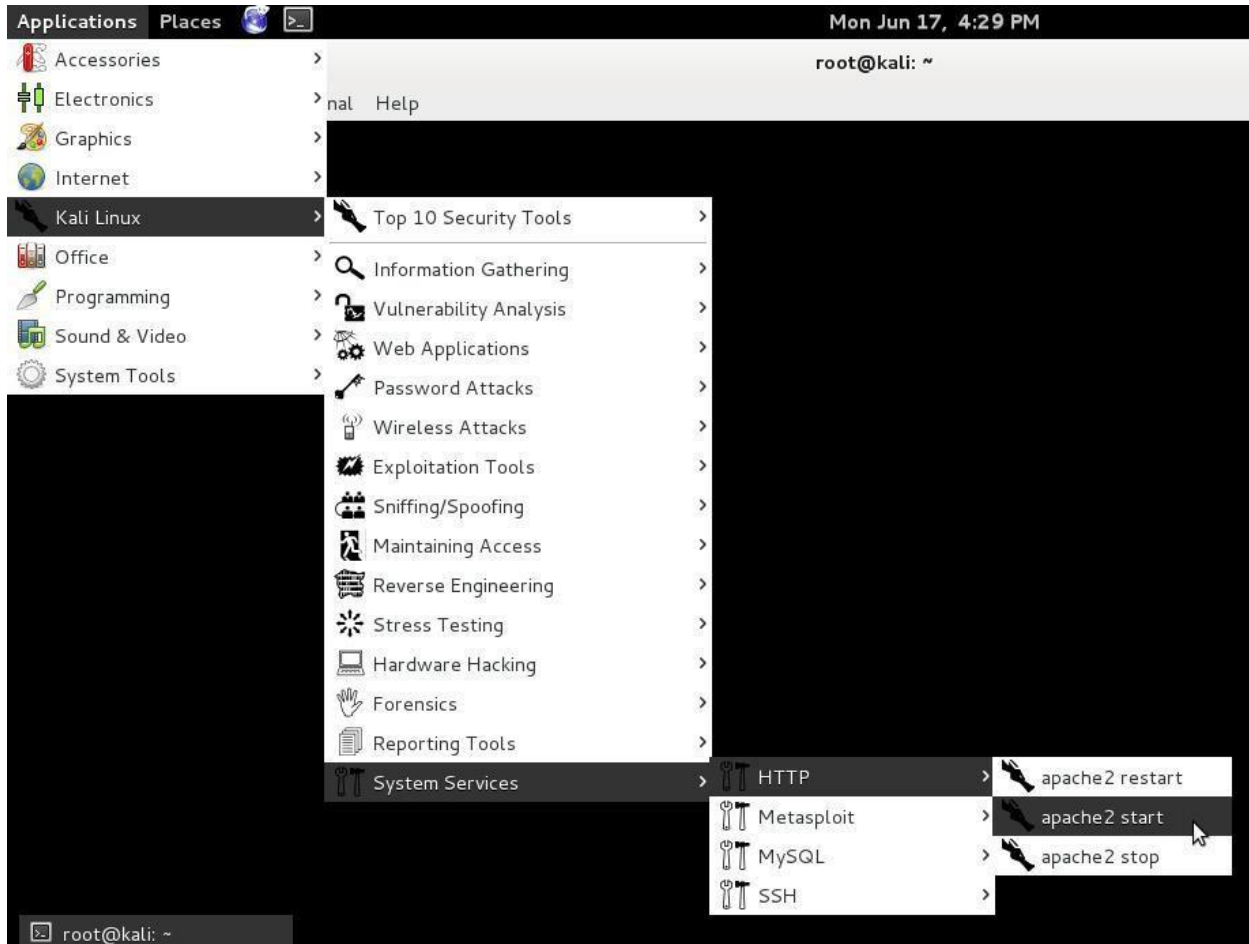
Applications Places

Mon Jun 17, 4:29 PM

root@kali: ~

nal Help

Accessories
Electronics
Graphics
Internet
Kali Linux
Office
Programming
Sound & Video
System Tools

Top 10 Security Tools
Information Gathering
Vulnerability Analysis
Web Applications
Password Attacks
Wireless Attacks
Exploitation Tools
Sniffing/Spoofing
Maintaining Access
Reverse Engineering
Stress Testing
Hardware Hacking
Forensics
Reporting Tools
System Services

HTTP
Metasploit
MySQL
SSH

apache2 restart
apache2 start
apache2 stop

root@kali: ~